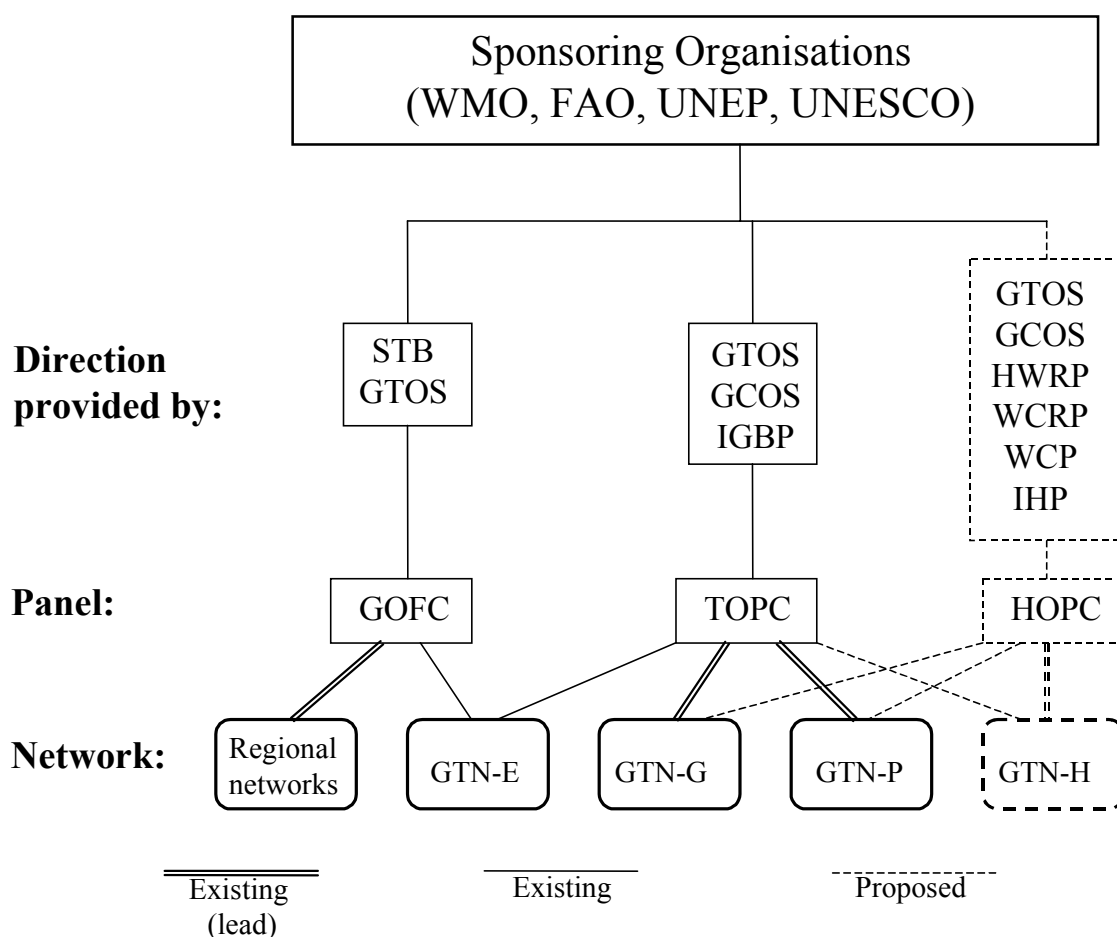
Sponsoring Organisations
(WMO, FAO, UNEP, UNESCO)

Direction provided by:

STB
GTOS

GTOS
GCOS
IGBP

GTOS
GCOS
HWRP
WCRP
WCP
IHP

Panel:

GOFC

TOPC

HOPC

Network:

Regional networks

GTN-E

GTN-G

GTN-P

GTN-H

Existing (lead)

Existing

Proposed